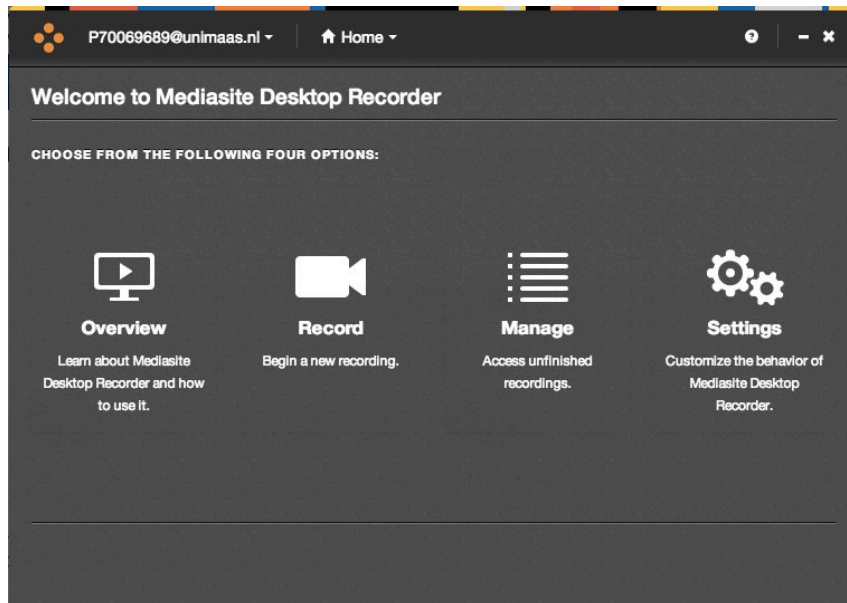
P70069689@unimaas.nl ▾ Home ▾

Welcome to Mediasite Desktop Recorder

CHOOSE FROM THE FOLLOWING FOUR OPTIONS:

Overview
Learn about Mediasite Desktop Recorder and how to use it.

Record
Begin a new recording.

Manage
Access unfinished recordings.

Settings
Customize the behavior of Mediasite Desktop Recorder.